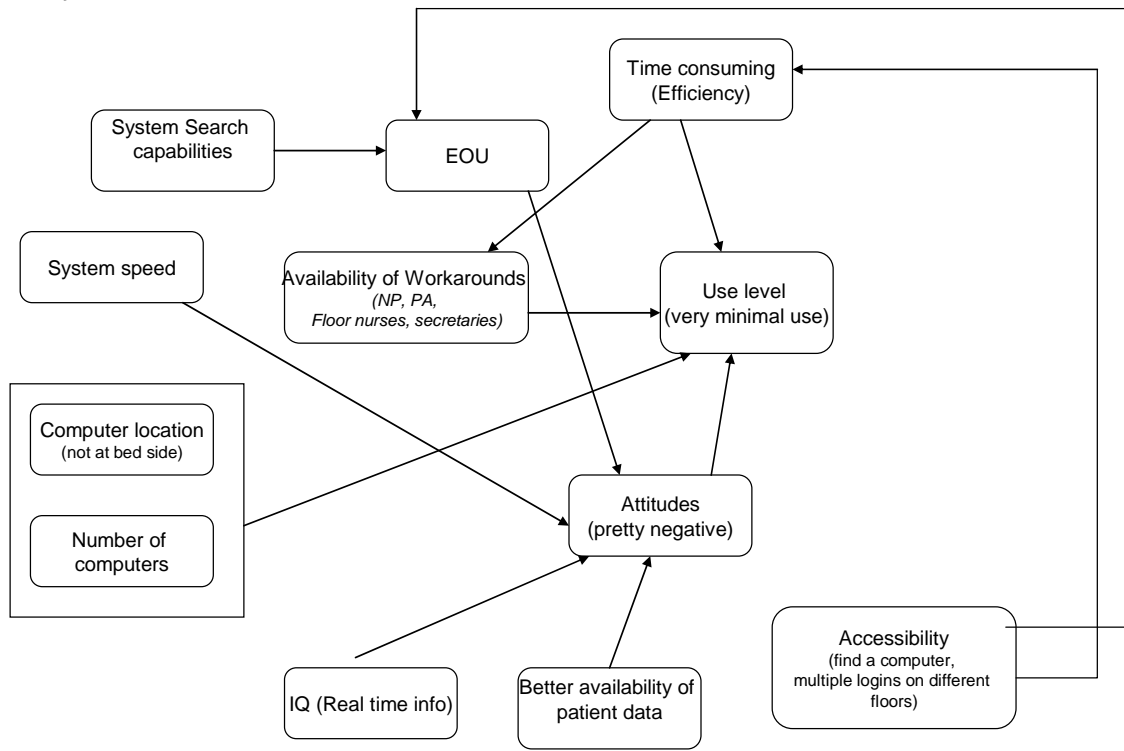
Time consuming
(Efficiency)

System Search capabilities

EOU

System speed

Availability of Workarounds
(NP, PA,
Floor nurses, secretaries)

Use level
(very minimal use)

Computer location
(not at bed side)

Number of computers

Attitudes
(pretty negative)

Accessibility
(find a computer,
multiple logins on different floors)

IQ (Real time info)

Better availability of patient data